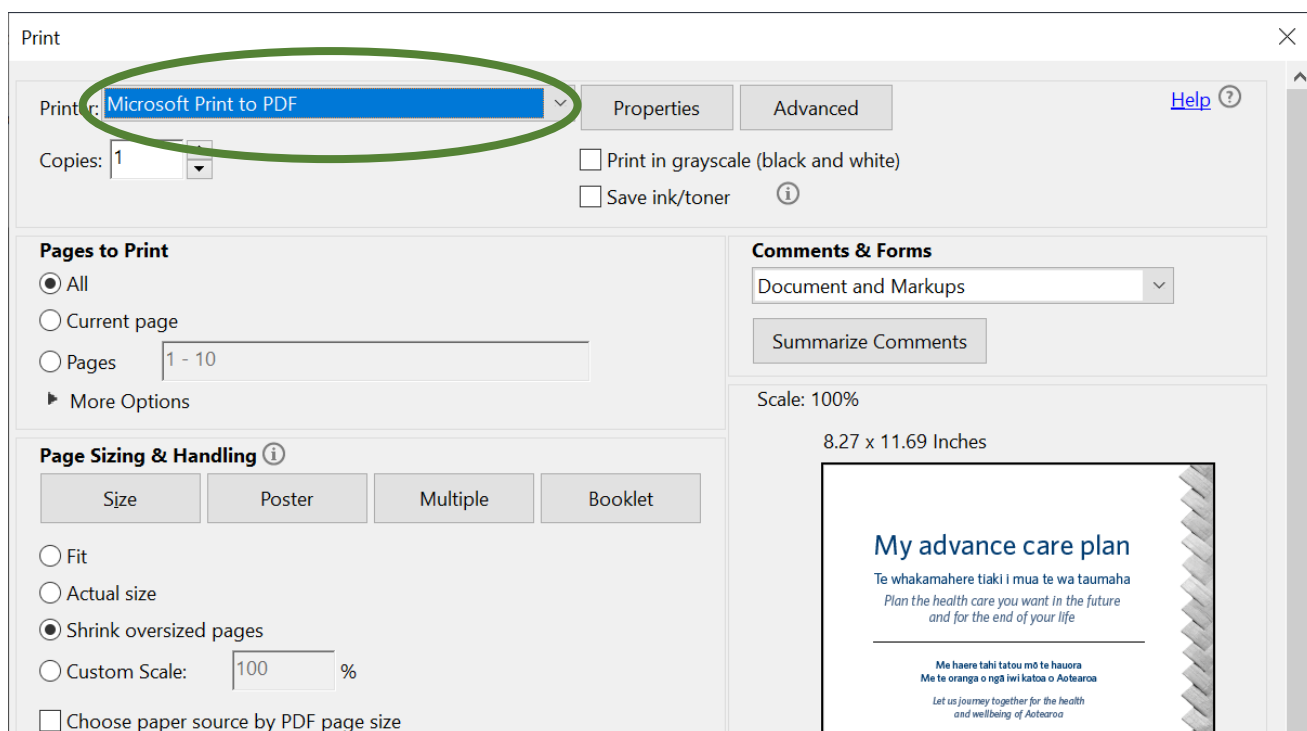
Print

Printer: Microsoft Print to PDF

Properties

Advanced

Help

Copies: 1

Print in grayscale (black and white)

Save ink/toner

Pages to Print

All

Current page

Pages 1 - 10

More Options

Comments & Forms

Document and Markups

Summarize Comments

Scale: 100%

8.27 x 11.69 Inches

Page Sizing & Handling

Size

Poster

Multiple

Booklet

Fit

Actual size

Shrink oversized pages

Custom Scale: 100 %

Choose paper source by PDF page size

My advance care plan

Te whakamahere tiaki i mua te wa taumaha

Plan the health care you want in the future and for the end of your life

Me haere tahi tatou mō te hauora
Me te oranga o ngā iwi katoa o Aotearoa

Let us journey together for the health and wellbeing of Aotearoa